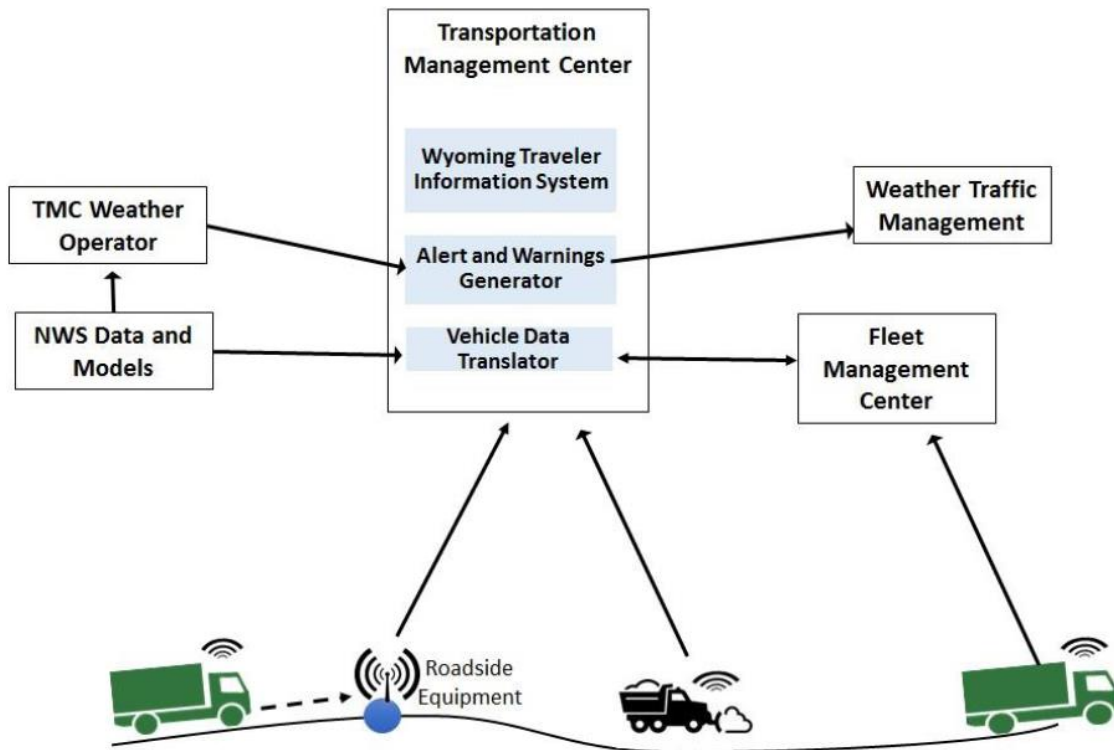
Transportation Management Center

Wyoming Traveler Information System

Alert and Warnings Generator

Vehicle Data Translator

TMC Weather Operator

NWS Data and Models

Weather Traffic Management

Fleet Management Center

Roadside Equipment